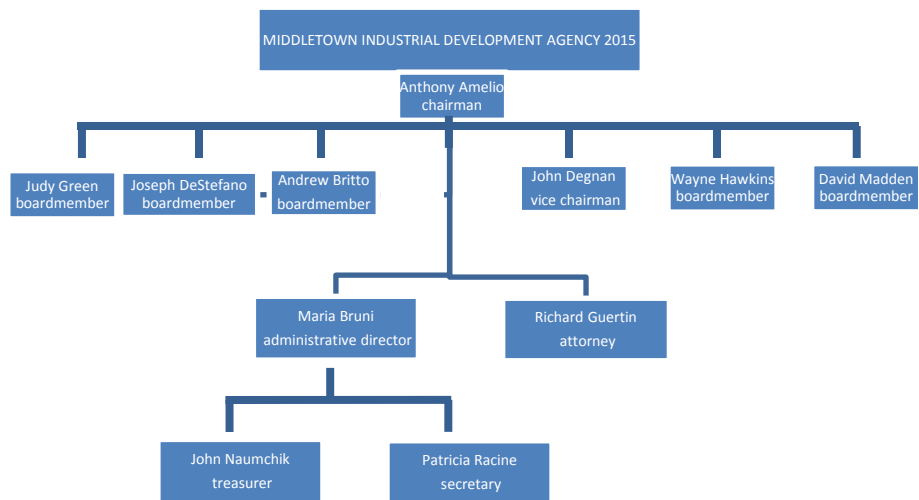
MIDDLETOWN INDUSTRIAL DEVELOPMENT AGENCY 2015

Anthony Amelio
chairman

Judy Green
boardmember

Joseph DeStefano
boardmember

Andrew Britto
boardmember

John Degnan
vice chairman

Wayne Hawkins
boardmember

David Madden
boardmember

Maria Bruni
administrative director

Richard Guertin
attorney

John Naumchik
treasurer

Patricia Racine
secretary